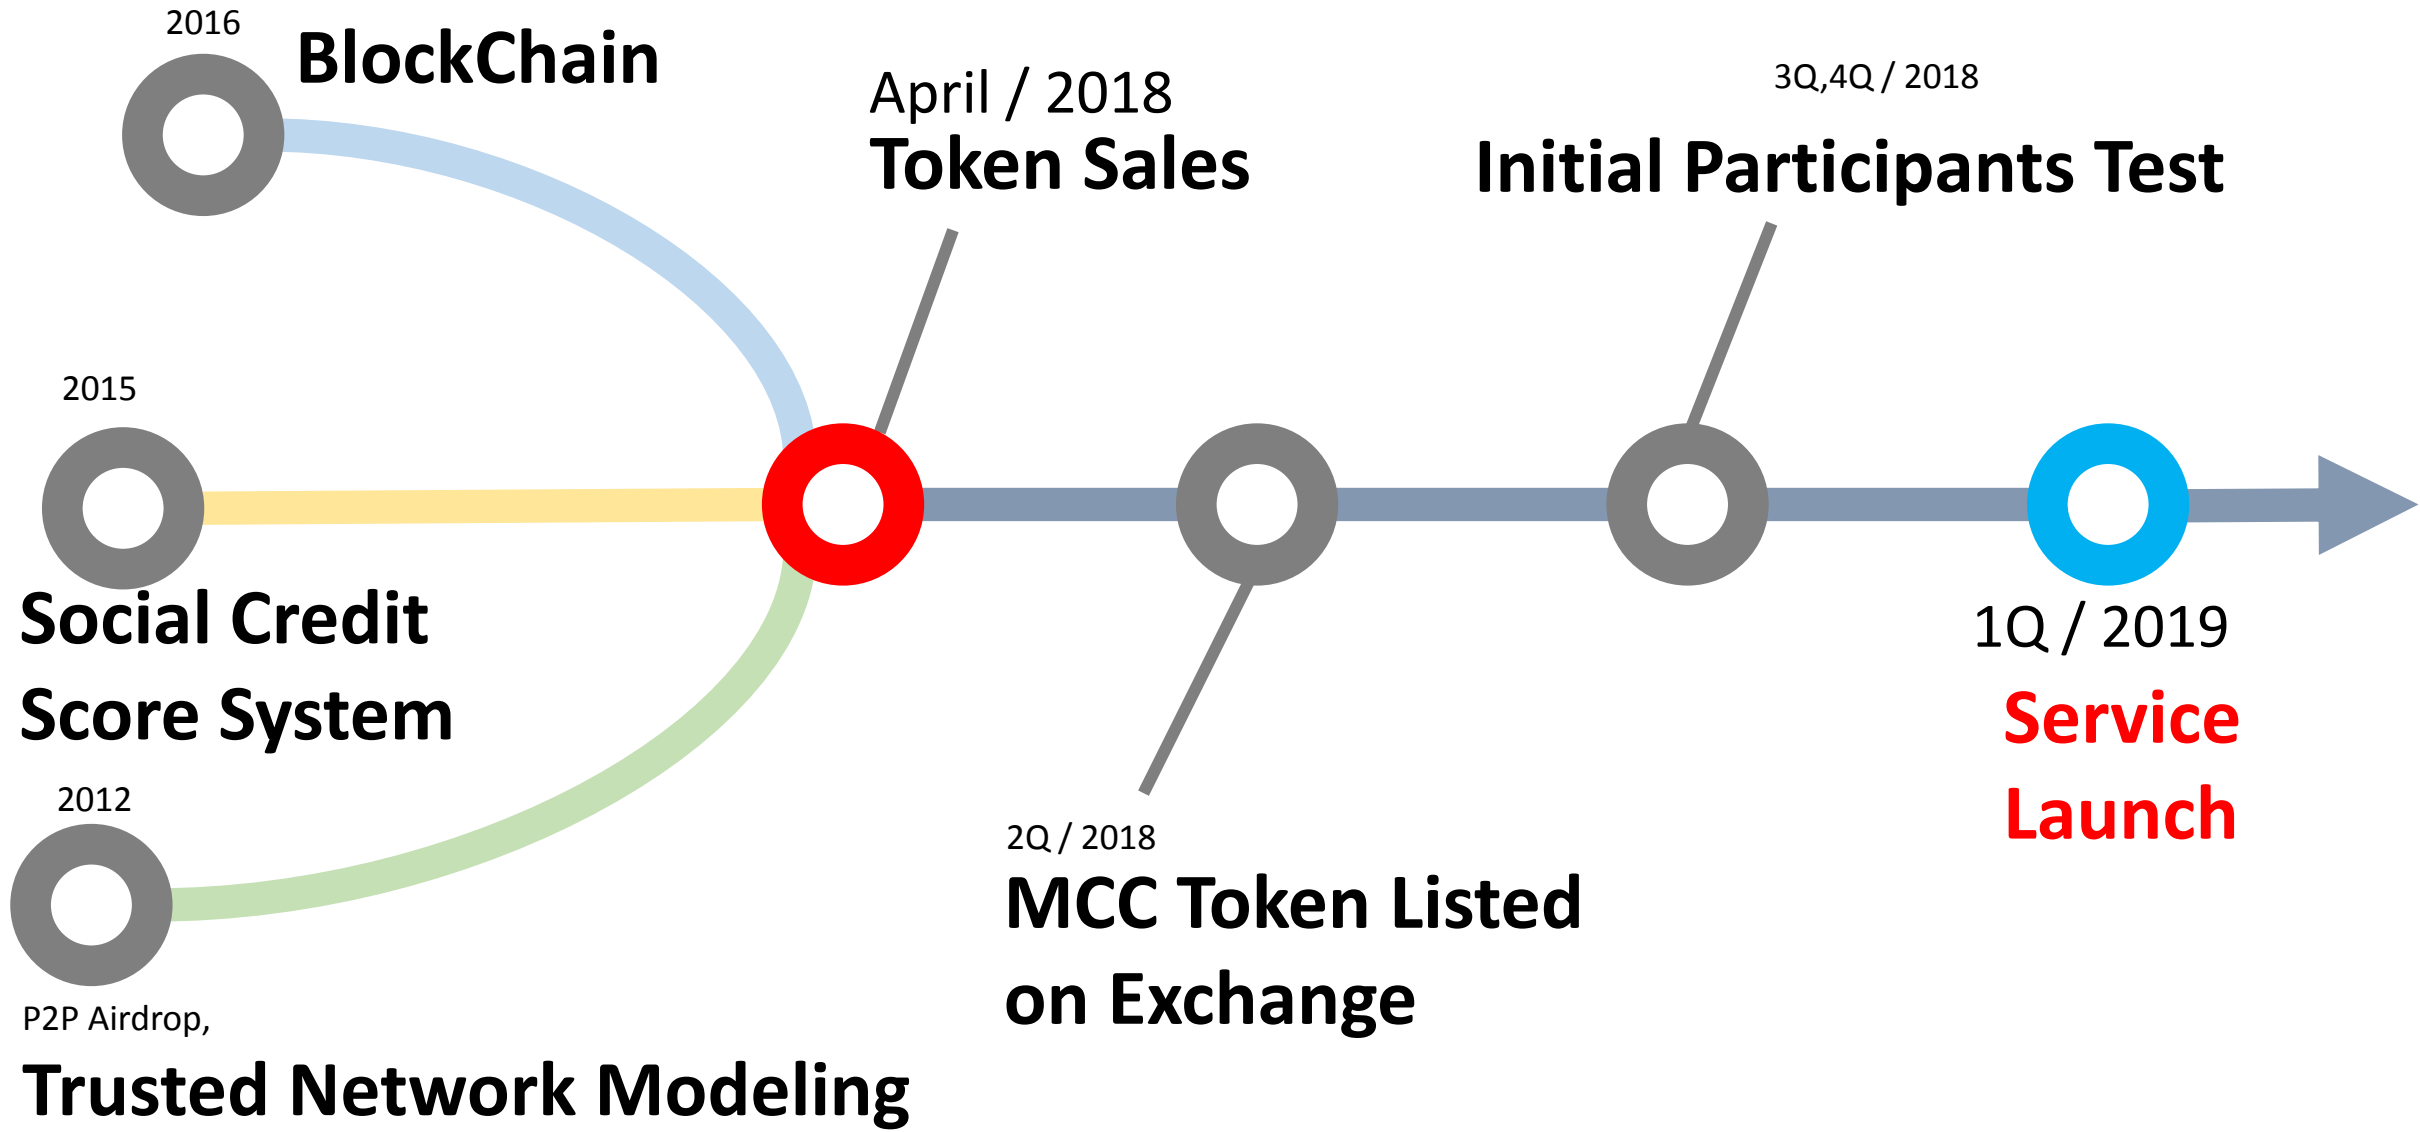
2016
BlockChain

April / 2018
Token Sales

3Q,4Q / 2018
Initial Participants Test

2015

Social Credit
Score System

1Q / 2019
Service
Launch

2012

2Q / 2018
MCC Token Listed
on Exchange

P2P Airdrop,
Trusted Network Modeling